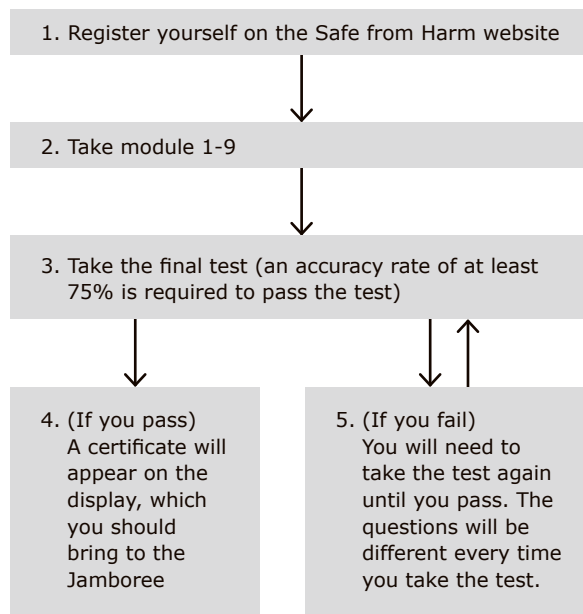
1. Register yourself on the Safe from Harm website

2. Take module 1-9

3. Take the final test (an accuracy rate of at least 75% is required to pass the test)

4. (If you pass) A certificate will appear on the display, which you should bring to the Jamboree

5. (If you fail) You will need to take the test again until you pass. The questions will be different every time you take the test.